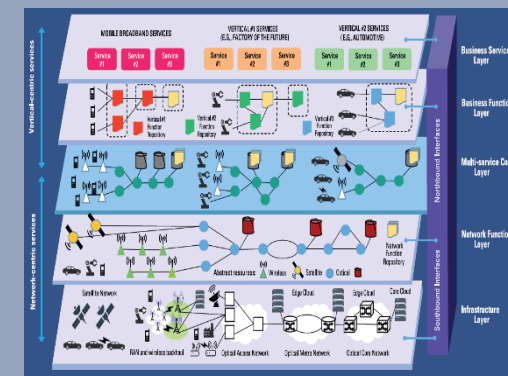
MOBILE BROADBAND SERVICES
Service #1
Service #2
Service #3
VERTICAL #1 SERVICES (E.G., FACTORY OF THE FUTURE)
Service #1
Service #2
Service #3
VERTICAL #2 SERVICES (E.G., AUTOMOTIVE)
Service #1
Service #2
Service #3

Vertical #1 Function Repository
Vertical #1 Function Repository
Vertical #2 Function Repository

Network Function Repository

Abstract resources
Wireless
Satellite
Optical

Satellite Network
RAN and wireless backhaul
Optical Access Network
Optical Metro Network
Optical Core Network
Edge Cloud
Edge Cloud
Core Cloud

Vertical-centric services
Network-centric services

Northbound Interfaces
Southbound Interfaces

Business Service Layer
Business Function Layer
Multi-service Co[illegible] Layer
Network Function Layer
Infrastructure Layer